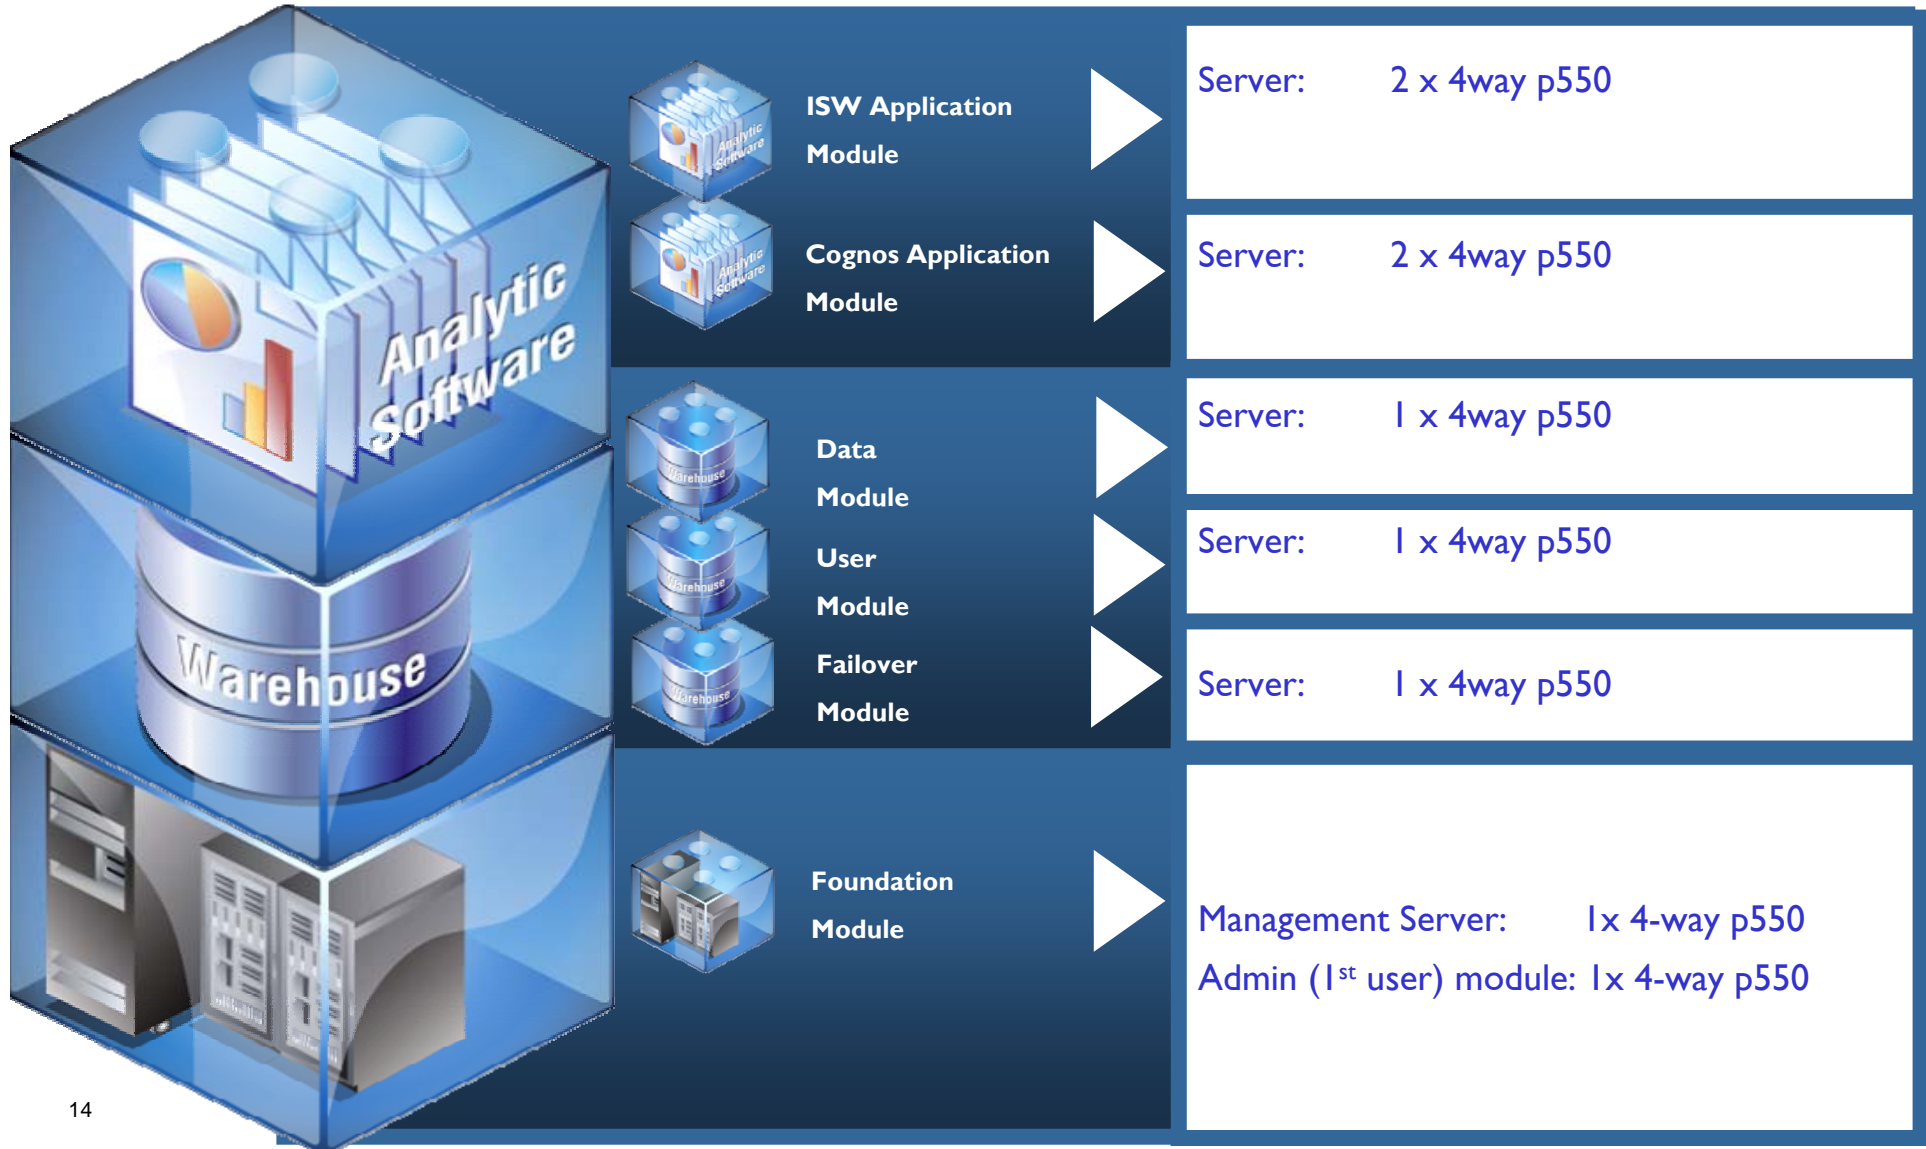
Analytic Software

Warehouse

Analytic Software

ISW Application Module

Server: 2 x 4way p550

Analytic Software

Cognos Application Module

Server: 2 x 4way p550

Warehouse

Data Module

Server: 1 x 4way p550

Warehouse

User Module

Server: 1 x 4way p550

Warehouse

Failover Module

Server: 1 x 4way p550

Foundation Module

Management Server: 1x 4-way p550

Admin (1$^{st}$ user) module: 1x 4-way p550

14